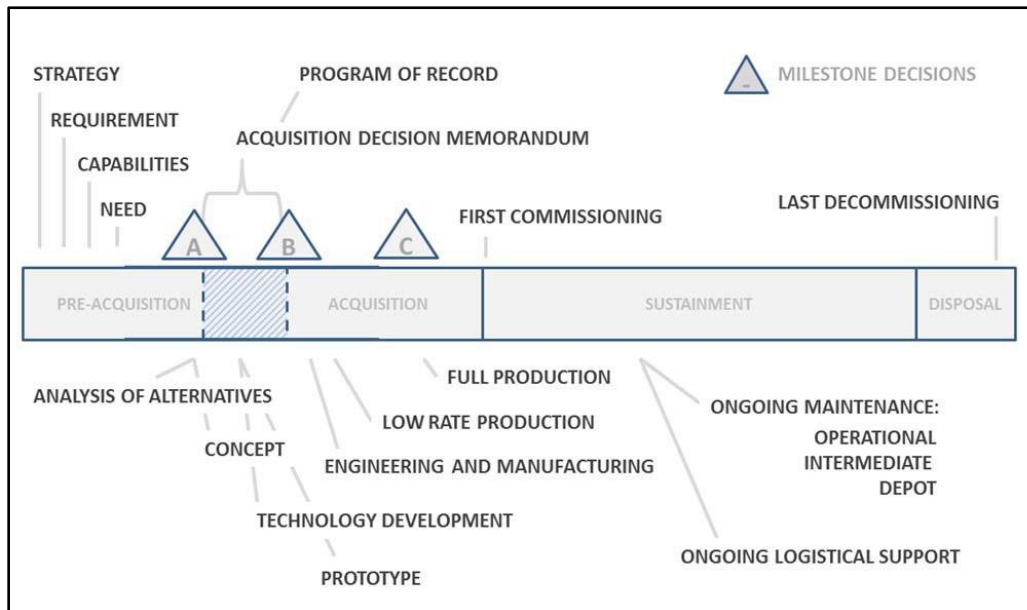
STRATEGY

REQUIREMENT

CAPABILITIES

NEED

PROGRAM OF RECORD

ACQUISITION DECISION MEMORANDUM

MILESTONE DECISIONS

A

B

C

FIRST COMMISSIONING

LAST DECOMMISSIONING

PRE-ACQUISITION

ACQUISITION

SUSTAINMENT

DISPOSAL

ANALYSIS OF ALTERNATIVES

CONCEPT

TECHNOLOGY DEVELOPMENT

PROTOTYPE

ENGINEERING AND MANUFACTURING

LOW RATE PRODUCTION

FULL PRODUCTION

ONGOING MAINTENANCE:
OPERATIONAL
INTERMEDIATE
DEPOT

ONGOING LOGISTICAL SUPPORT